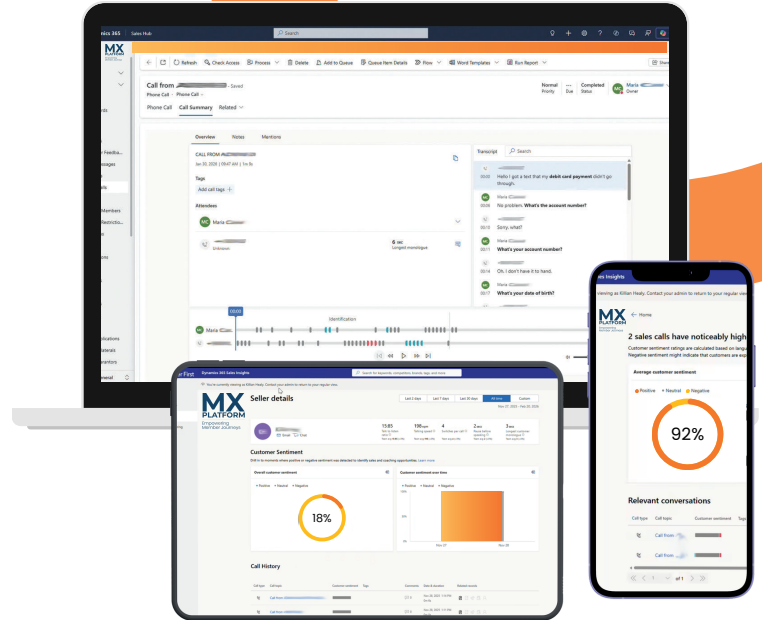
Dynamics 365 Sales Hub

Search

Refresh Check Access Process Delete Add to Queue Queue Item Details Flow Word Templates Run Report

Share

Call from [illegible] - Saved
Phone Call Phone Call

Normal Priority
Due
Completed Status
Marie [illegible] Owner

Phone Call Call Summary Related

Overview Notes Mentions

CALL FROM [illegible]

Tags
Add call tags +

Attendees
Marie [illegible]

Unknown
6 sec Longest monologue

Transcript Search

Hello I got a text that my debit card payment didn't go through.
No problem. What's the account number?
Sorry, what?
What's your account number?
Oh. I don't have it to hand.
What's your date of birth?

Identification

MX PLATFORM

Dynamics 365 Sales Insights
You're currently viewing as Killian Healy. Contact your admin to return to your regular view.

MX PLATFORM
Empowering Member Journeys

Seller details

Last 2 days Last 7 days Last 30 days All time

Customer Sentiment

Overall customer sentiment
Positive Neutral Negative
18%

Customer sentiment over time
Positive Neutral Negative

Call History

Sales Insights
viewing as Killian Healy. Contact your admin to return to your regular view.

Home

MX PLATFORM

2 sales calls have noticeably high

Average customer sentiment
Positive Neutral Negative
92%

Relevant conversations

Call type Call topic Customer sentiment Tags
Call from
Call from

of 1